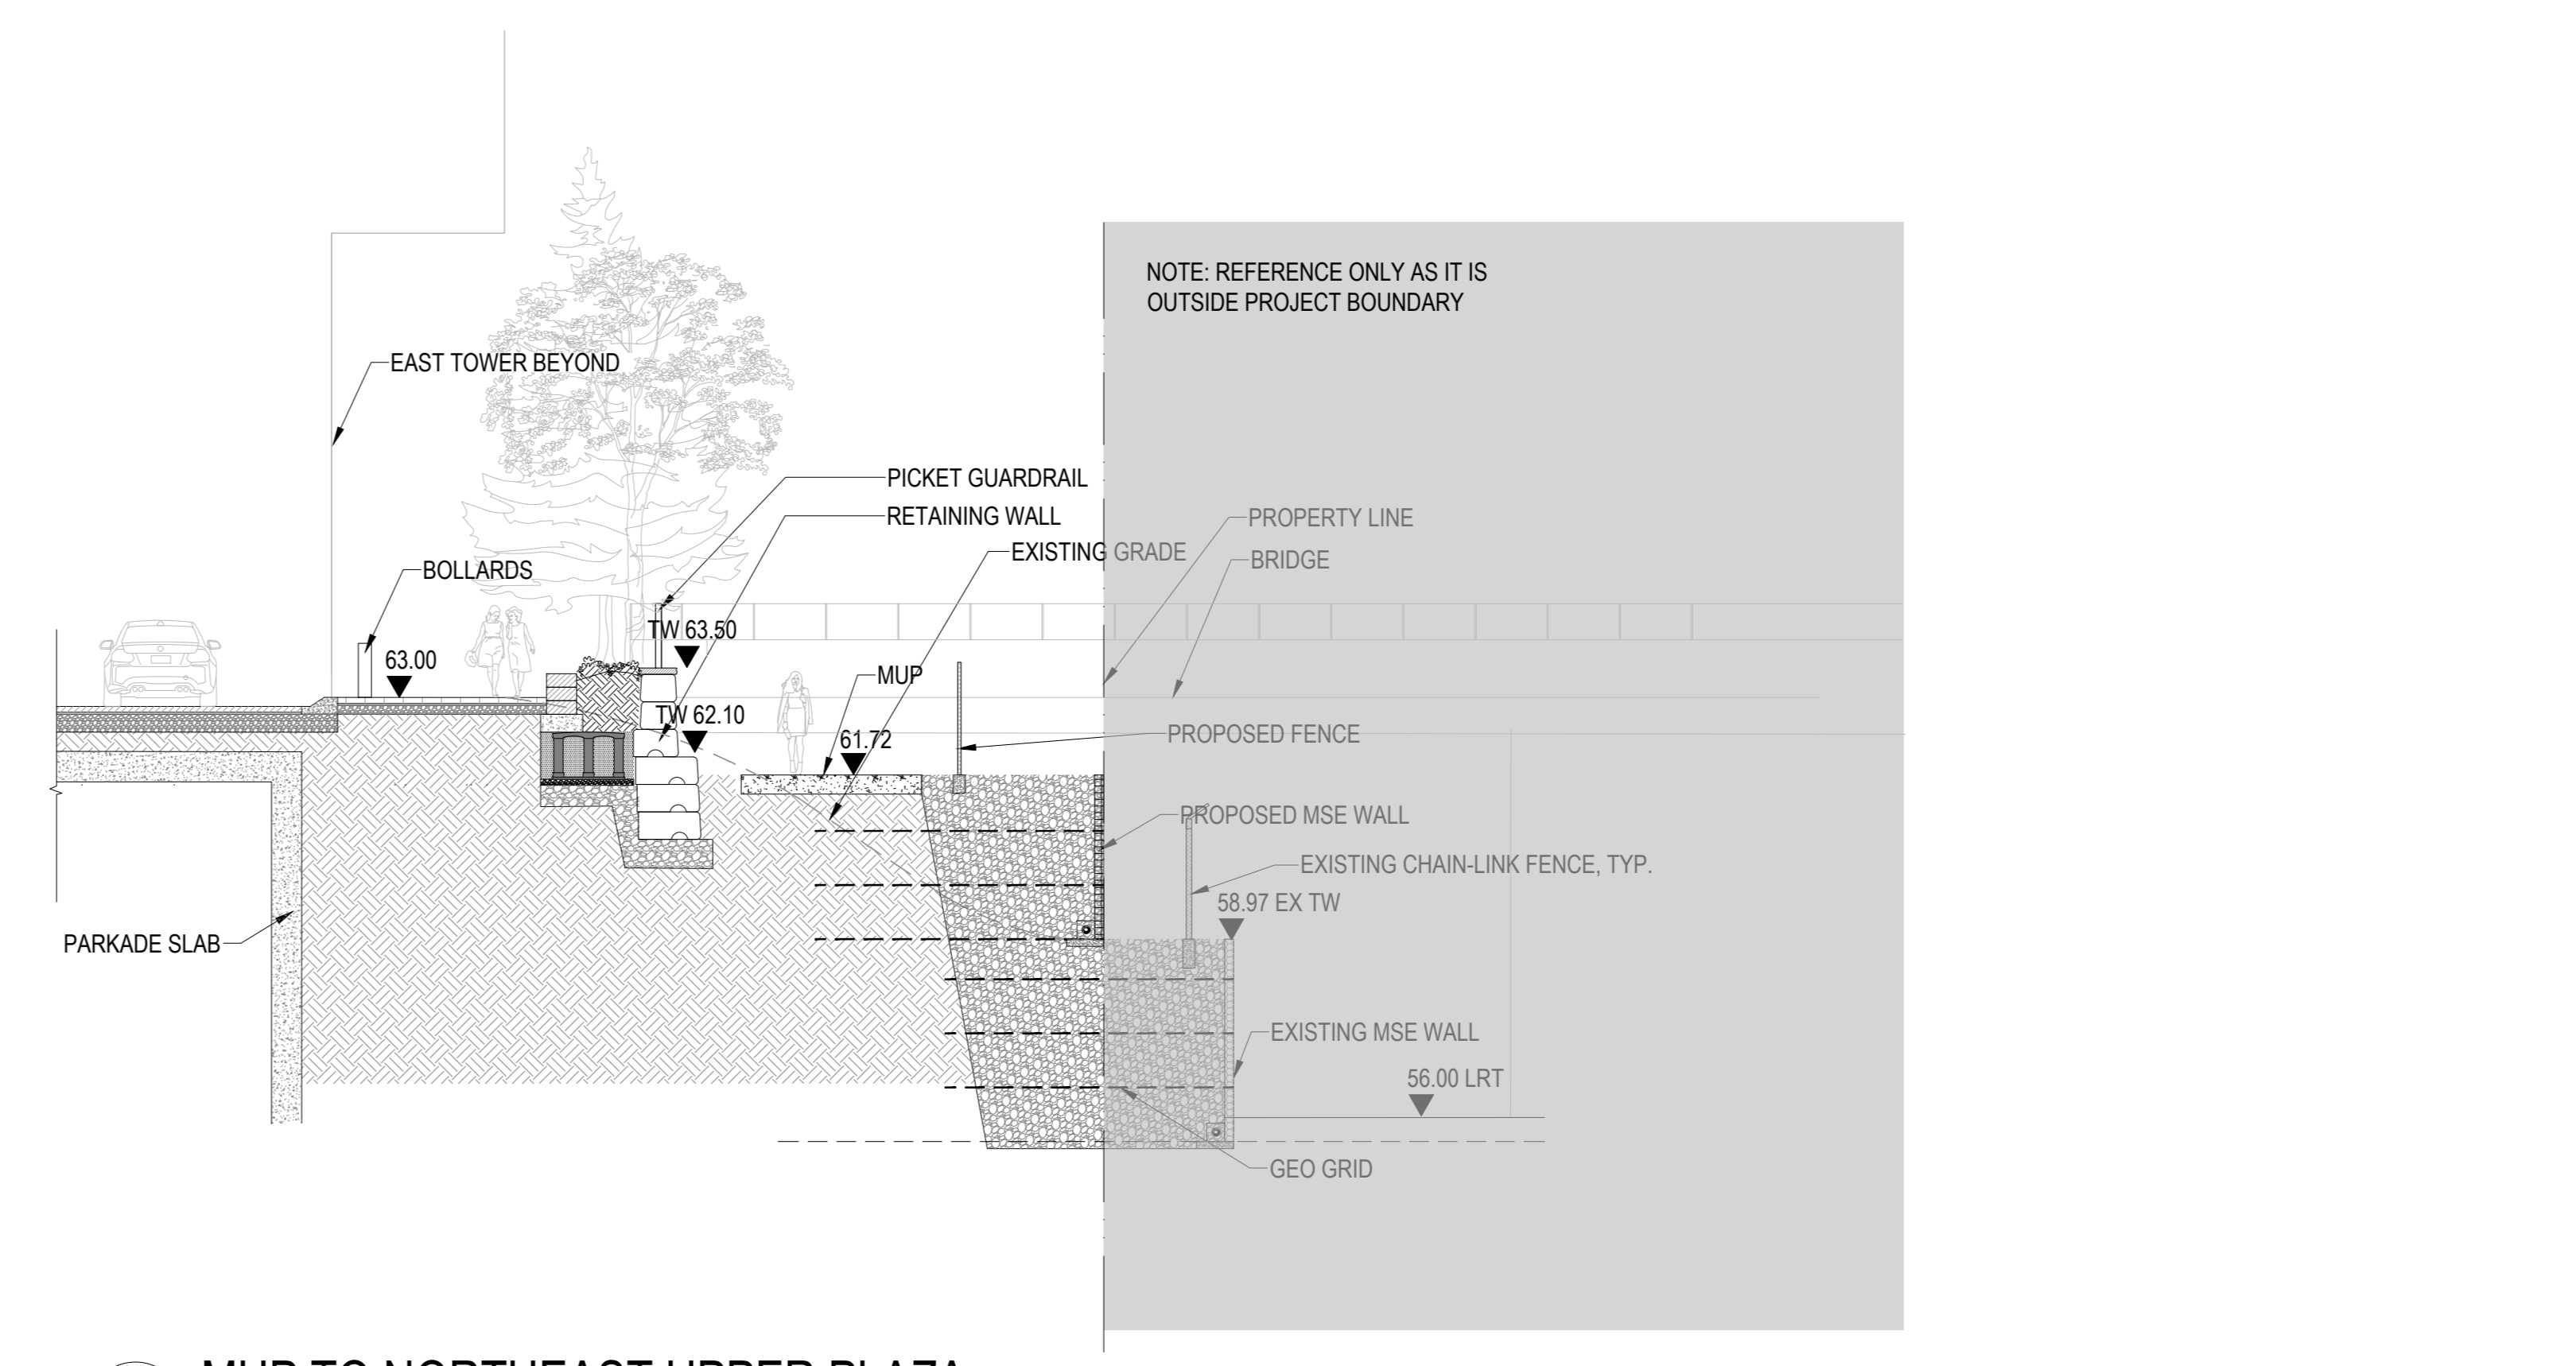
NOTE: REFERENCE ONLY AS IT IS OUTSIDE PROJECT BOUNDARY

EAST TOWER BEYOND

PICKET GUARDRAIL

RETAINING WALL

EXISTING GRADE

PROPERTY LINE

BRIDGE

BOLLARDS

TW 63.50

63.00

MUP

TW 62.10

61.72

PROPOSED FENCE

PROPOSED MSE WALL

EXISTING CHAIN-LINK FENCE, TYP.

58.97 EX TW

PARKADE SLAB

EXISTING MSE WALL

56.00 LRT

GEO GRID

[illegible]